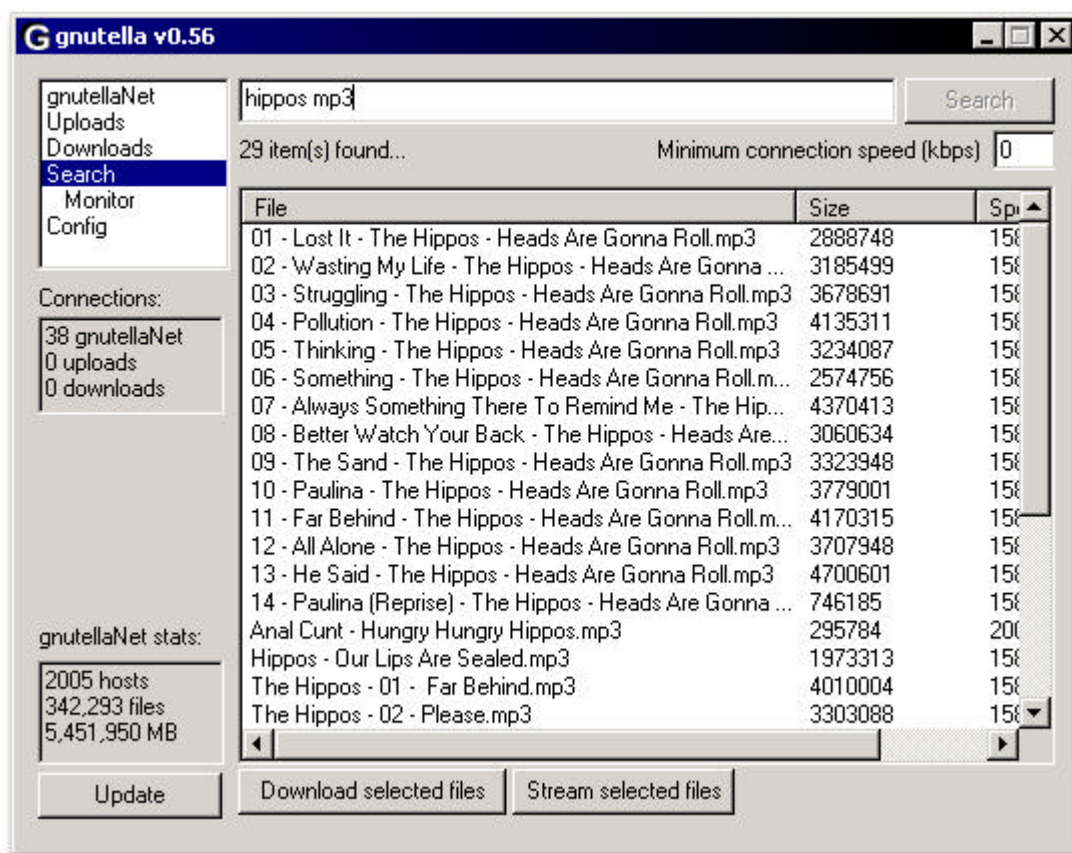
G gnutella v0.56

gnutellaNet
Uploads
Downloads
Search
Monitor
Config

Connections:
38 gnutellaNet
0 uploads
0 downloads

gnutellaNet stats:
2005 hosts
342,293 files
5,451,950 MB

Update

hippos mp3

Search

29 item(s) found...

Minimum connection speed (kbps) 0

| File | Size | Sp |
|---|---|---|
| 01 - Lost It - The Hippos - Heads Are Gonna Roll.mp3 | 2888748 | 15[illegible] |
| 02 - Wasting My Life - The Hippos - Heads Are Gonna ... | 3185499 | 15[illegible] |
| 03 - Struggling - The Hippos - Heads Are Gonna Roll.mp3 | 3678691 | 15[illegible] |
| 04 - Pollution - The Hippos - Heads Are Gonna Roll.mp3 | 4135311 | 15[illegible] |
| 05 - Thinking - The Hippos - Heads Are Gonna Roll.mp3 | 3234087 | 15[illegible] |
| 06 - Something - The Hippos - Heads Are Gonna Roll.m... | 2574756 | 15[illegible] |
| 07 - Always Something There To Remind Me - The Hip... | 4370413 | 15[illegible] |
| 08 - Better Watch Your Back - The Hippos - Heads Are... | 3060634 | 15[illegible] |
| 09 - The Sand - The Hippos - Heads Are Gonna Roll.mp3 | 3323948 | 15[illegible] |
| 10 - Paulina - The Hippos - Heads Are Gonna Roll.mp3 | 3779001 | 15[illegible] |
| 11 - Far Behind - The Hippos - Heads Are Gonna Roll.m... | 4170315 | 15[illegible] |
| 12 - All Alone - The Hippos - Heads Are Gonna Roll.mp3 | 3707948 | 15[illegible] |
| 13 - He Said - The Hippos - Heads Are Gonna Roll.mp3 | 4700601 | 15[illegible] |
| 14 - Paulina (Reprise) - The Hippos - Heads Are Gonna ... | 746185 | 15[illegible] |
| Anal Cunt - Hungry Hungry Hippos.mp3 | 295784 | 20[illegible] |
| Hippos - Our Lips Are Sealed.mp3 | 1973313 | 15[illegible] |
| The Hippos - 01 - Far Behind.mp3 | 4010004 | 15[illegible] |
| The Hippos - 02 - Please.mp3 | 3303088 | 15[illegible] |

Download selected files
Stream selected files